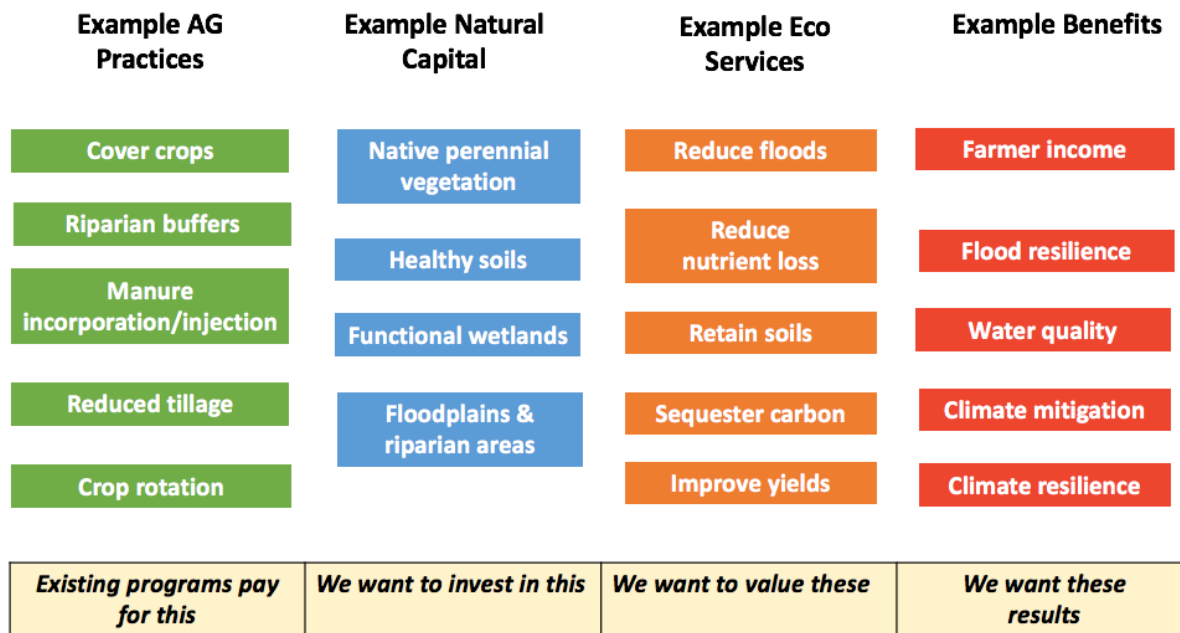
Example AG Practices

Cover crops

Riparian buffers

Manure incorporation/injection

Reduced tillage

Crop rotation

Example Natural Capital

Native perennial vegetation

Healthy soils

Functional wetlands

Floodplains & riparian areas

Example Eco Services

Reduce floods

Reduce nutrient loss

Retain soils

Sequester carbon

Improve yields

Example Benefits

Farmer income

Flood resilience

Water quality

Climate mitigation

Climate resilience

| Existing programs pay for this | We want to invest in this | We want to value these | We want these results |
|---|---|---|---|